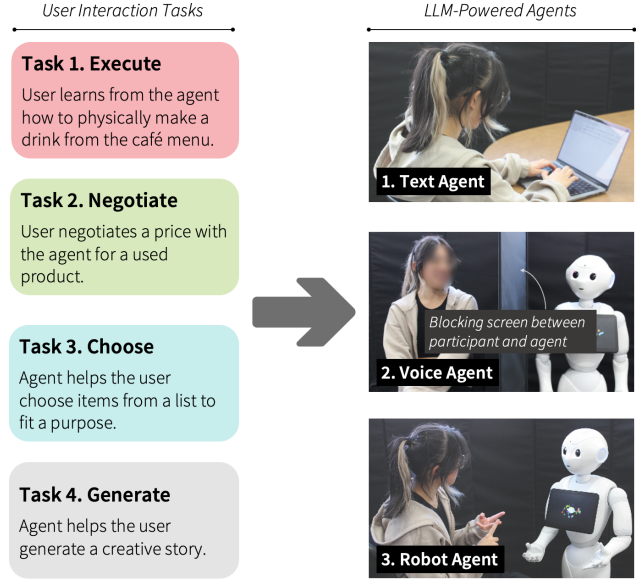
User Interaction Tasks

Task 1. Execute
User learns from the agent how to physically make a drink from the café menu.

Task 2. Negotiate
User negotiates a price with the agent for a used product.

Task 3. Choose
Agent helps the user choose items from a list to fit a purpose.

Task 4. Generate
Agent helps the user generate a creative story.

LLM-Powered Agents

1. Text Agent

Blocking screen between participant and agent

2. Voice Agent

3. Robot Agent